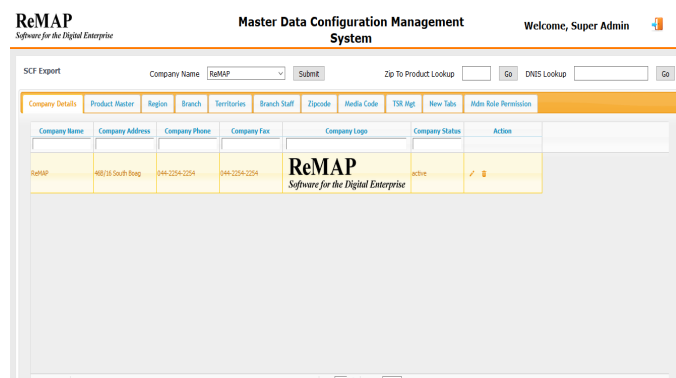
ReMAP
Software for the Digital Enterprise

Master Data Configuration Management System

Welcome, Super Admin

SCF Export

Company Name ReMAP Submit

Zip To Product Lookup Go

DNIS Lookup Go

Company Details | Product Master | Region | Branch | Territories | Branch Staff | Zipcode | Media Code | TSR Mgt | New Tabs | Mdm Role Permission

| Company Name | Company Address | Company Phone | Company Fax | Company Logo | Company Status | Action |
|---|---|---|---|---|---|---|
| ReMAP | 46B/16 South Boag | 044-2254-2254 | 044-2254-2254 | ReMAP Software for the Digital Enterprise | active | |